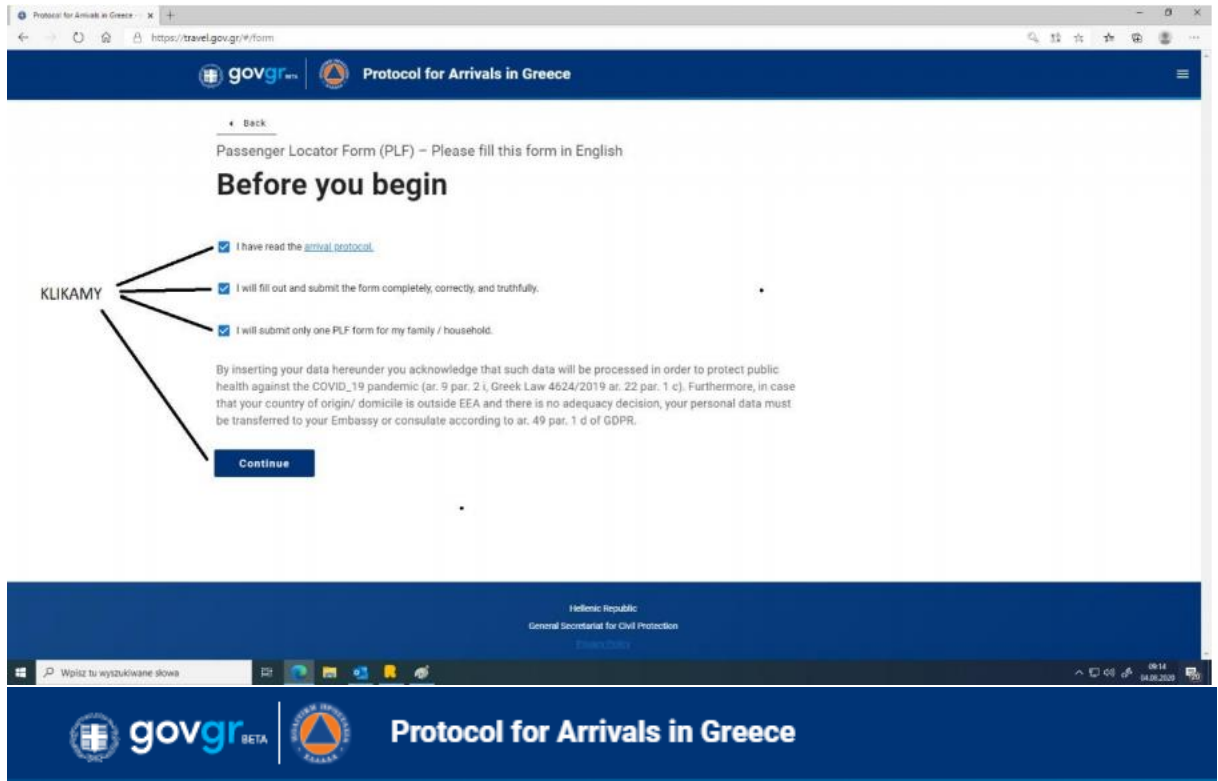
Protocol for Arrivals in Greece ×

https://travel.gov.gr/#/form

govgr BETA Protocol for Arrivals in Greece

Back

Passenger Locator Form (PLF) – Please fill this form in English

Before you begin

I have read the arrival protocol.

KLIKAMY

I will fill out and submit the form completely, correctly, and truthfully.

I will submit only one PLF form for my family / household.

By inserting your data hereunder you acknowledge that such data will be processed in order to protect public health against the COVID_19 pandemic (ar. 9 par. 2 i, Greek Law 4624/2019 ar. 22 par. 1 c). Furthermore, in case that your country of origin/ domicile is outside EEA and there is no adequacy decision, your personal data must be transferred to your Embassy or consulate according to ar. 49 par. 1 d of GDPR.

Continue

Hellenic Republic

General Secretariat for Civil Protection

Privacy Policy

Wpisz tu wyszukiwane słowa

09:14
04.08.2020

govgr BETA Protocol for Arrivals in Greece